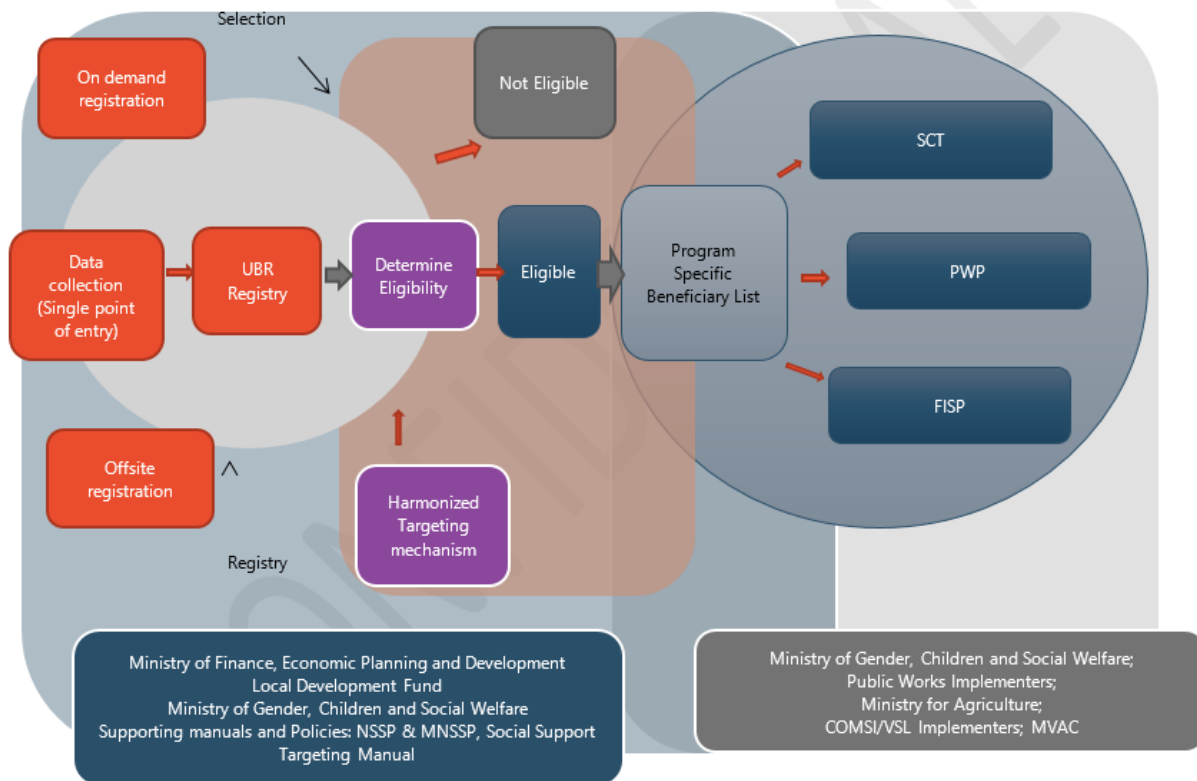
Selection

On demand registration

Not Eligible

SCT

Data collection (Single point of entry)

UBR Registry

Determine Eligibility

Eligible

Program Specific Beneficiary List

PWP

FISP

Offsite registration

Harmonized Targeting mechanism

Registry

Ministry of Finance, Economic Planning and Development
Local Development Fund
Ministry of Gender, Children and Social Welfare
Supporting manuals and Policies: NSSP & MNSSP, Social Support Targeting Manual

Ministry of Gender, Children and Social Welfare;
Public Works Implementers;
Ministry for Agriculture;
COMSI/VSL Implementers; MVAC